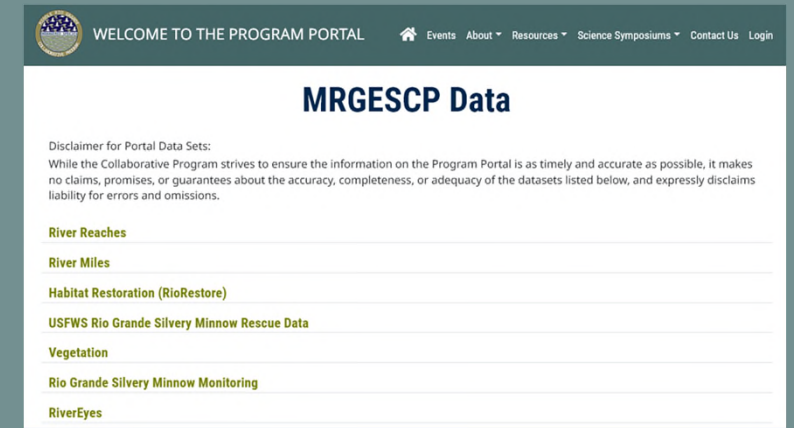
WELCOME TO THE PROGRAM PORTAL

Events About Resources Science Symposiums Contact Us Login

MRGESCP Data

Disclaimer for Portal Data Sets:
While the Collaborative Program strives to ensure the information on the Program Portal is as timely and accurate as possible, it makes no claims, promises, or guarantees about the accuracy, completeness, or adequacy of the datasets listed below, and expressly disclaims liability for errors and omissions.

River Reaches

River Miles

Habitat Restoration (RioRestore)

USFWS Rio Grande Silvery Minnow Rescue Data

Vegetation

Rio Grande Silvery Minnow Monitoring

RiverEyes